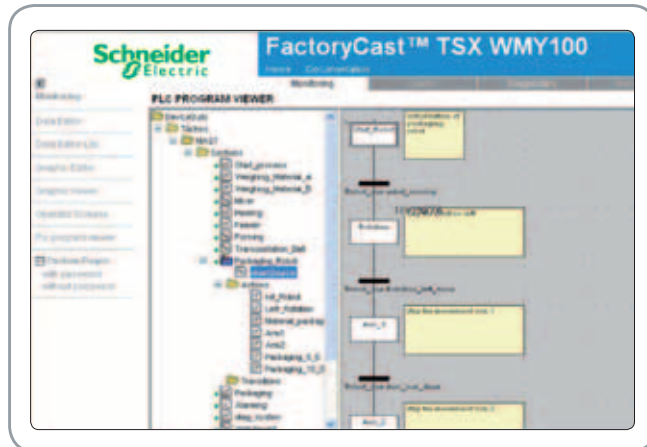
Schneider Electric

FactoryCast™ TSX WMY100

Monitoring

PLC PROGRAM VIEWER

Monitoring

Data Editor

Graphic Editor

Graphic Viewer

PLC program viewer

Start_process
Weighing_Material_a
Weighing_Material_b
Mixer
Heating
Feeder
Forming
Transportation
Packaging_Robot
Actions
Init_Robot
Left_Rotation
Material_packag
Arm1
Arm2
Packaging_5_5
Packaging_10_0
Transitions
Packaging
Warning

Start_Robot

Rotation

Arm_1

Arm_2

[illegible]